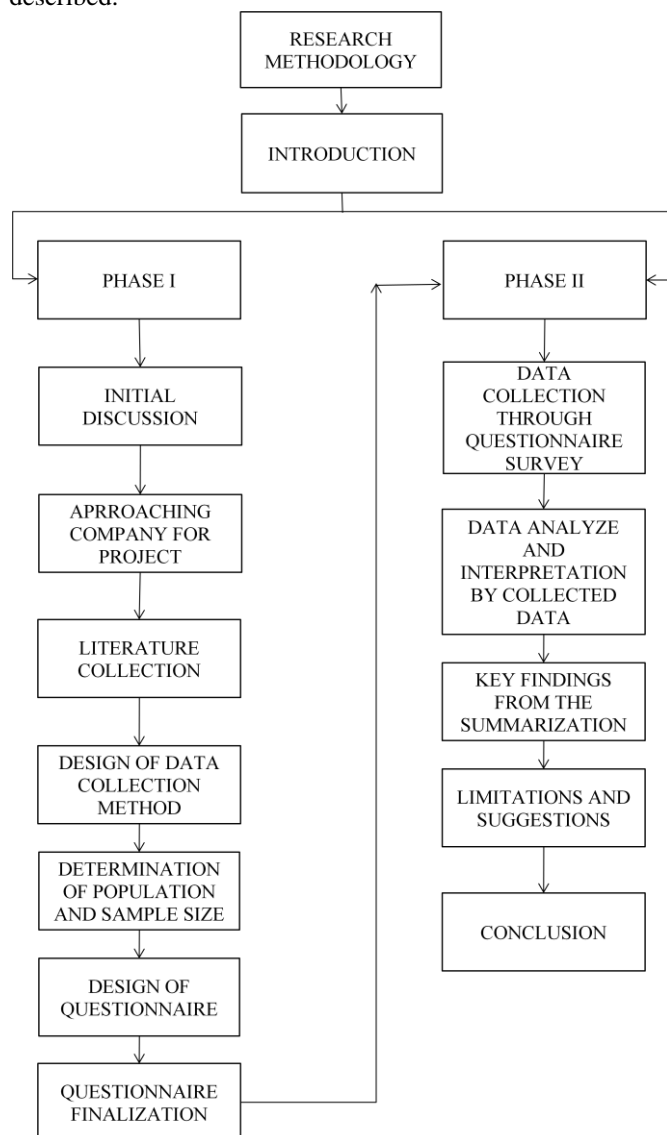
described.

RESEARCH METHODOLOGY

INTRODUCTION

PHASE I

INITIAL DISCUSSION

APRROACHING COMPANY FOR PROJECT

LITERATURE COLLECTION

DESIGN OF DATA COLLECTION METHOD

DETERMINATION OF POPULATION AND SAMPLE SIZE

DESIGN OF QUESTIONNAIRE

QUESTIONNAIRE FINALIZATION

PHASE II

DATA COLLECTION THROUGH QUESTIONNAIRE SURVEY

DATA ANALYZE AND INTERPRETATION BY COLLECTED DATA

KEY FINDINGS FROM THE SUMMARIZATION

LIMITATIONS AND SUGGESTIONS

CONCLUSION